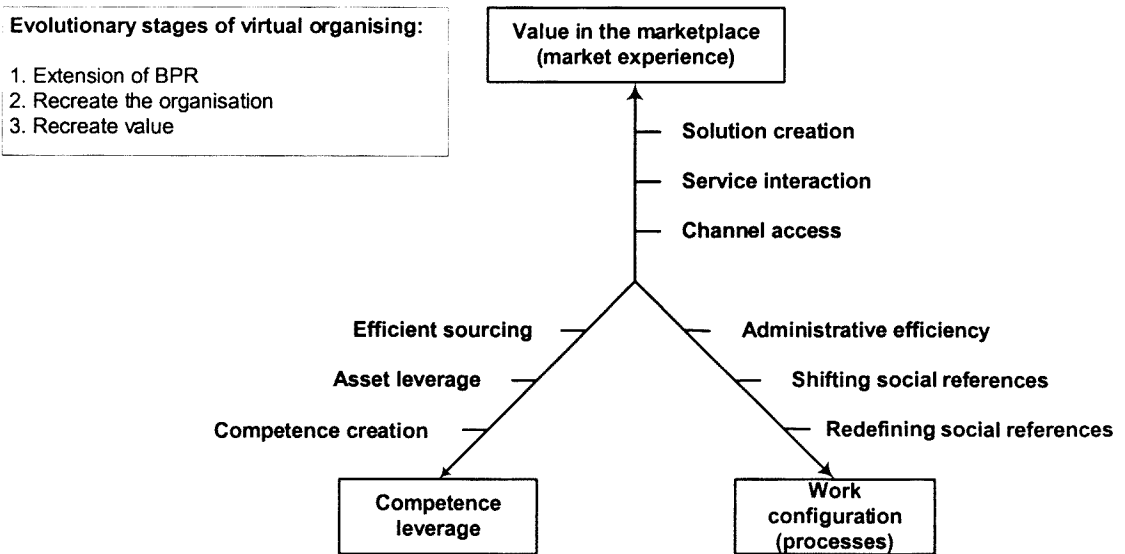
Evolutionary stages of virtual organising:

1. Extension of BPR
2. Recreate the organisation
3. Recreate value

Value in the marketplace (market experience)

Solution creation

Service interaction

Channel access

Efficient sourcing

Asset leverage

Competence creation

Administrative efficiency

Shifting social references

Redefining social references

Competence leverage

Work configuration (processes)